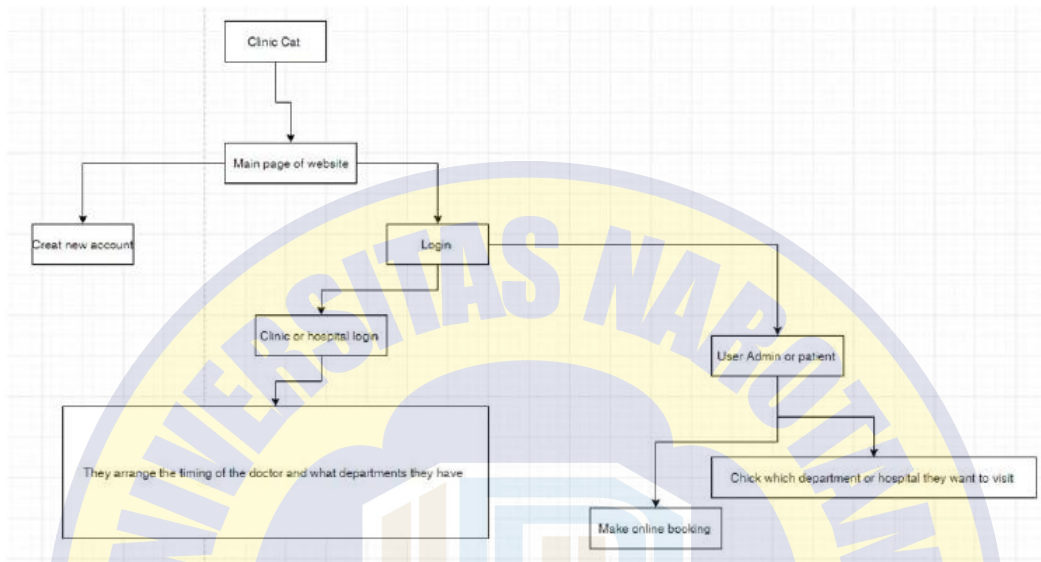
Clinic Cat

Main page of website

Creat new account

Login

Clinic or hospital login

User Admin or patient

They arrange the timing of the doctor and what departments they have

Chick which department or hospital they want to visit

Make online booking

UNIVERSITAS NABOTH